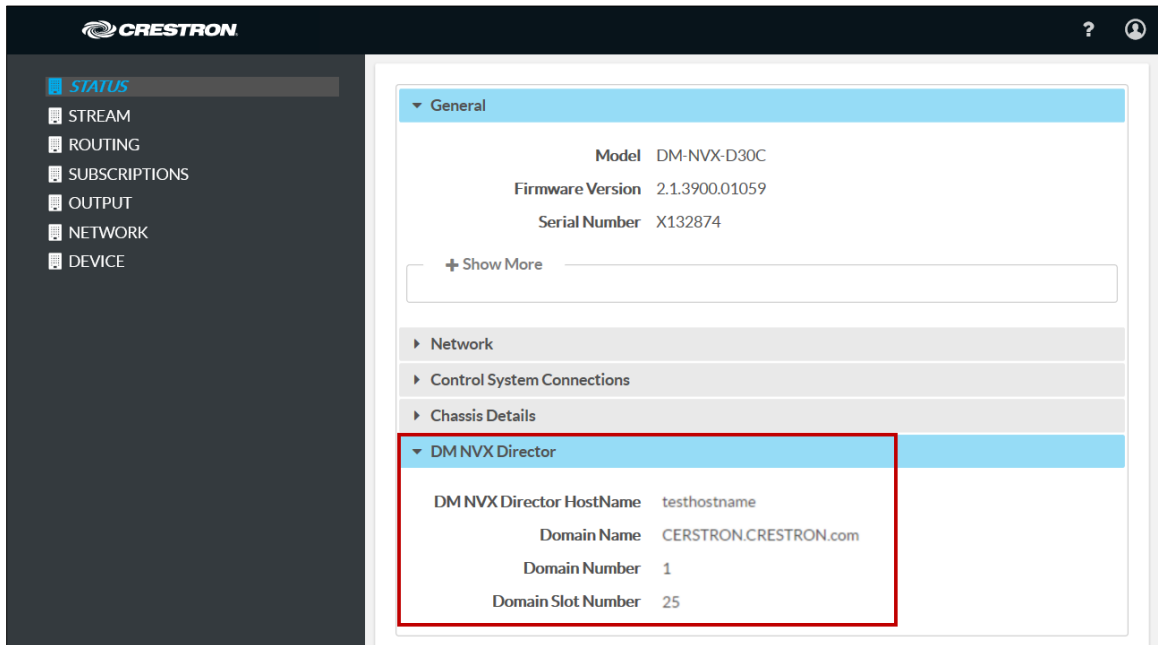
CRESTRON

?

STATUS
STREAM
ROUTING
SUBSCRIPTIONS
OUTPUT
NETWORK
DEVICE

General

Model DM-NVX-D30C
Firmware Version 2.1.3900.01059
Serial Number X132874

+ Show More

Network
Control System Connections
Chassis Details
DM NVX Director

DM NVX Director HostName testhostname
Domain Name CERSTRON.CRESTRON.com
Domain Number 1
Domain Slot Number 25